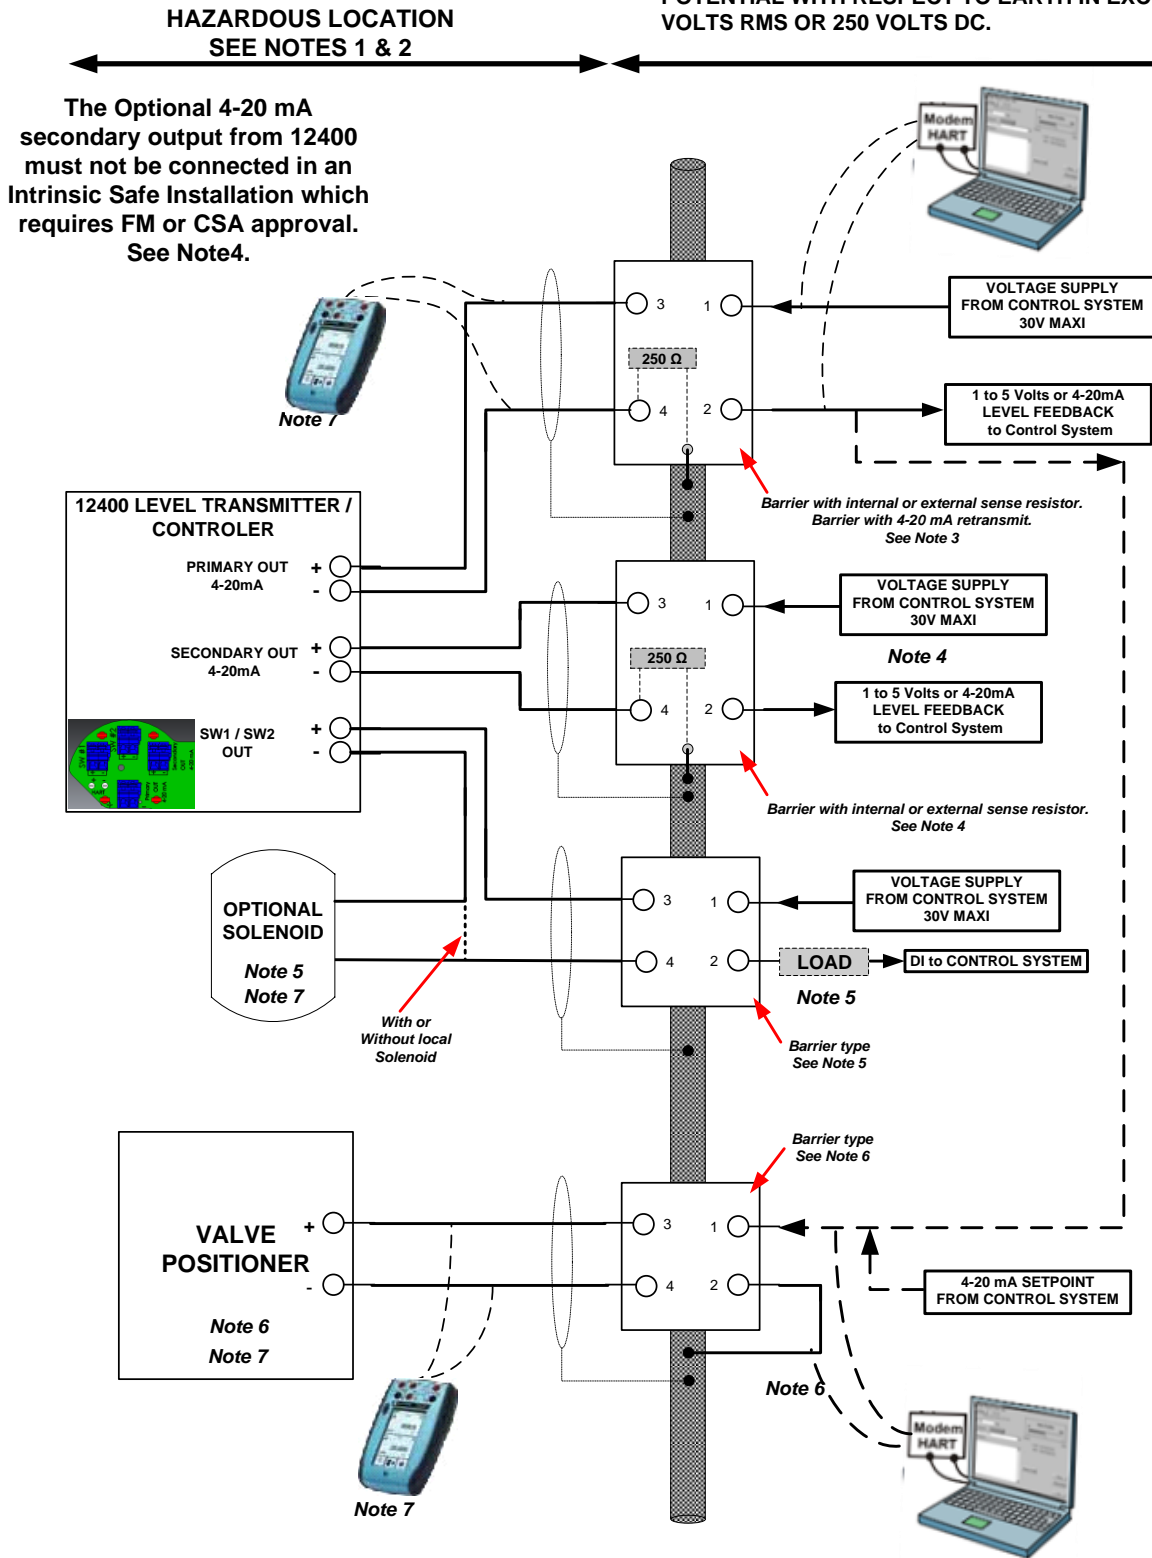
HAZARDOUS LOCATION
SEE NOTES 1 & 2

POTENTIAL WITH RESPECT TO EARTH IN EXC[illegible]
VOLTS RMS OR 250 VOLTS DC.

The Optional 4-20 mA secondary output from 12400 must not be connected in an Intrinsic Safe Installation which requires FM or CSA approval. See Note4.

Modem HART

3
1
250 Ω
4
2

VOLTAGE SUPPLY FROM CONTROL SYSTEM 30V MAXI

1 to 5 Volts or 4-20mA LEVEL FEEDBACK to Control System

Note 7

Barrier with internal or external sense resistor. Barrier with 4-20 mA retransmit. See Note 3

12400 LEVEL TRANSMITTER / CONTROLER

PRIMARY OUT 4-20mA
+
-

SECONDARY OUT 4-20mA
+
-

SW1 / SW2 OUT
+
-

3
1
250 Ω
4
2

VOLTAGE SUPPLY FROM CONTROL SYSTEM 30V MAXI

Note 4

1 to 5 Volts or 4-20mA LEVEL FEEDBACK to Control System

Barrier with internal or external sense resistor. See Note 4

OPTIONAL SOLENOID
Note 5
Note 7

3
1
4
2

VOLTAGE SUPPLY FROM CONTROL SYSTEM 30V MAXI

LOAD
DI to CONTROL SYSTEM
Note 5

With or Without local Solenoid

Barrier type See Note 5

Barrier type See Note 6

VALVE POSITIONER
+
-
Note 6
Note 7

3
1
4
2

4-20 mA SETPOINT FROM CONTROL SYSTEM

Note 6

Note 7

Modem HART